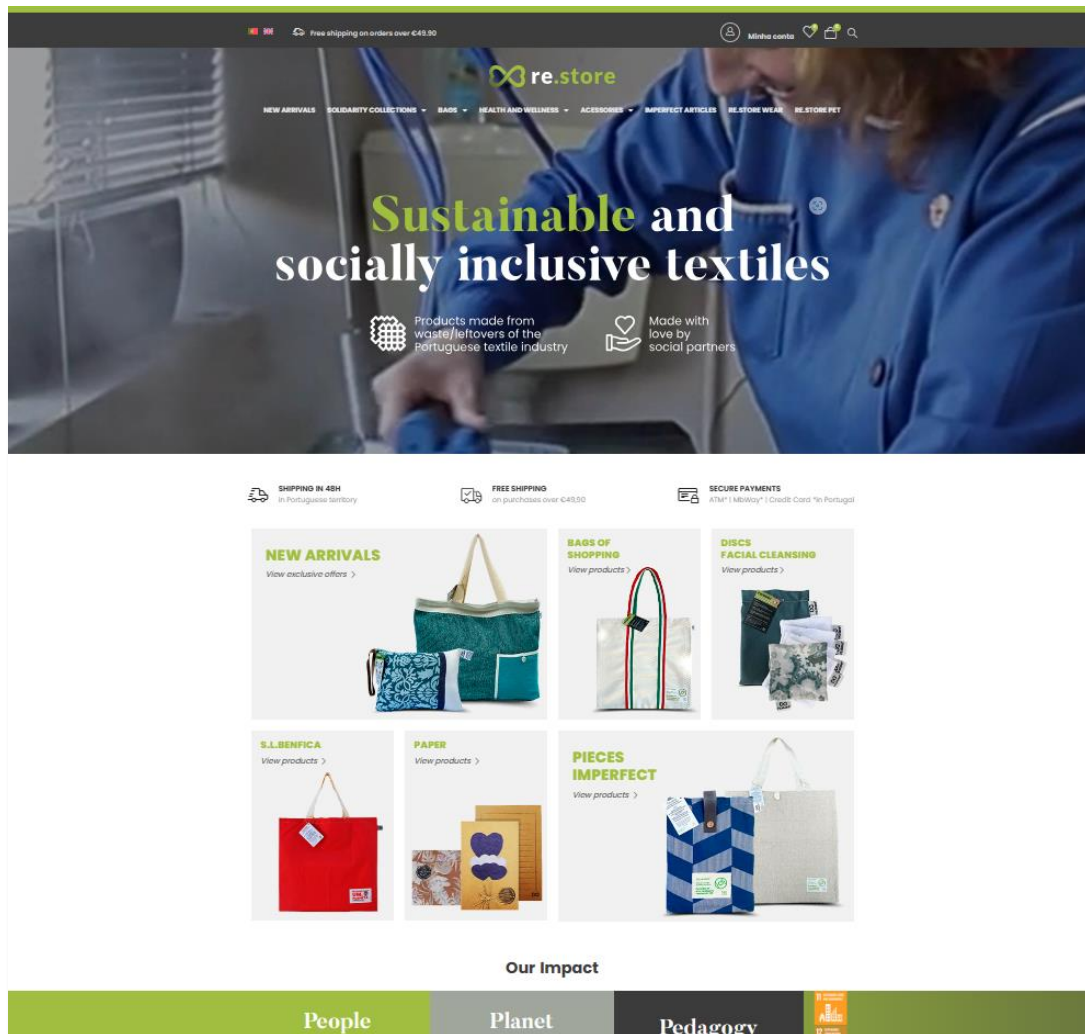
Free shipping on orders over €49,90

Minha conta

re.store

NEW ARRIVALS SOLIDARITY COLLECTIONS BAGS HEALTH AND WELLNESS ACESSORIES IMPERFECT ARTICLES RE.STORE WEAR RE.STORE PET

Sustainable and socially inclusive textiles

Products made from waste/leftovers of the Portuguese textile industry

Made with love by social partners

SHIPPING IN 48H
in Portuguese territory

FREE SHIPPING
on purchases over €49,90

SECURE PAYMENTS
ATM* | MbWay* | Credit Card *in Portugal

NEW ARRIVALS
View exclusive offers >

BAGS OF SHOPPING
View products >

DISCS FACIAL CLEANSING
View products >

S.L.BENFICA
View products >

PAPER
View products >

PIECES IMPERFECT
View products >

Our Impact

People

Planet

Pedagogy